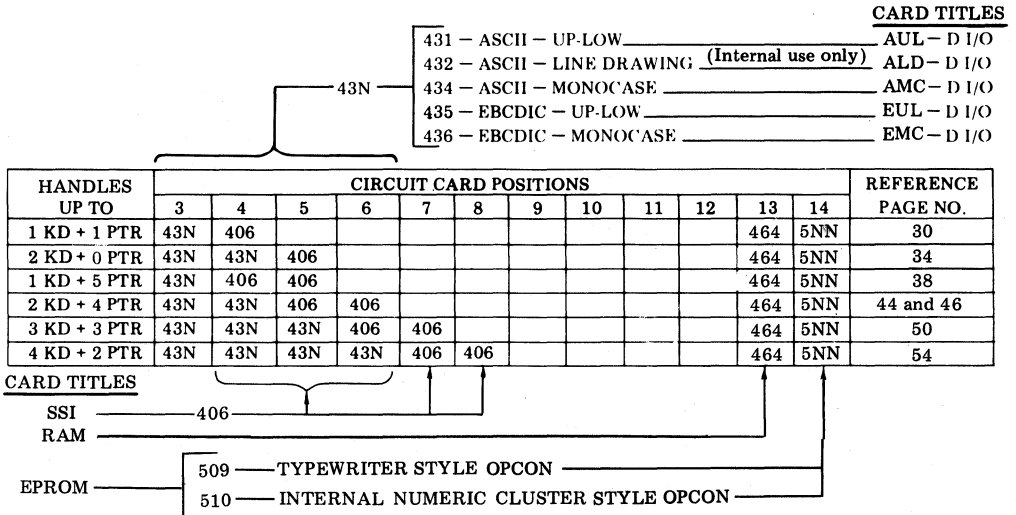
CARD TITLES

43N
431 – ASCII – UP-LOW AUL – D I/O
432 – ASCII – LINE DRAWING (Internal use only) ALD – D I/O
434 – ASCII – MONOCASE AMC – D I/O
435 – EBCDIC – UP-LOW EUL – D I/O
436 – EBCDIC – MONOCASE EMC – D I/O

| HANDLES UP TO | CIRCUIT CARD POSITIONS 3 | 4 | 5 | 6 | 7 | 8 | 9 | 10 | 11 | 12 | 13 | 14 | REFERENCE PAGE NO. |
|---|---|---|---|---|---|---|---|---|---|---|---|---|---|
| 1 KD + 1 PTR | 43N | 406 | | | | | | | | | 464 | 5NN | 30 |
| 2 KD + 0 PTR | 43N | 43N | 406 | | | | | | | | 464 | 5NN | 34 |
| 1 KD + 5 PTR | 43N | 406 | 406 | | | | | | | | 464 | 5NN | 38 |
| 2 KD + 4 PTR | 43N | 43N | 406 | 406 | | | | | | | 464 | 5NN | 44 and 46 |
| 3 KD + 3 PTR | 43N | 43N | 43N | 406 | 406 | | | | | | 464 | 5NN | 50 |
| 4 KD + 2 PTR | 43N | 43N | 43N | 43N | 406 | 406 | | | | | 464 | 5NN | 54 |

CARD TITLES
SSI 406
RAM
EPROM
509 TYPEWRITER STYLE OPCON
510 INTERNAL NUMERIC CLUSTER STYLE OPCON